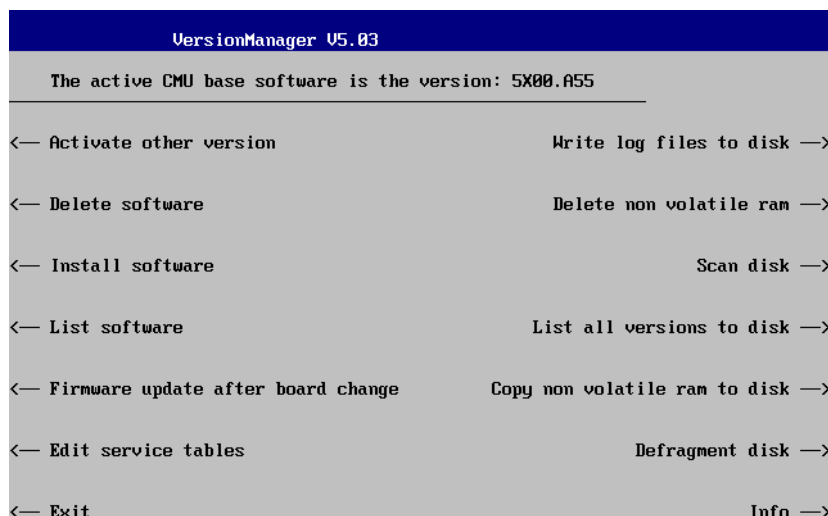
VersionManager V5.03

The active CMU base software is the version: 5X00.A55

<— Activate other version

Write log files to disk —>

<— Delete software

Delete non volatile ram —>

<— Install software

Scan disk —>

<— List software

List all versions to disk —>

<— Firmware update after board change

Copy non volatile ram to disk —>

<— Edit service tables

Defragment disk —>

<— Exit

Info —>